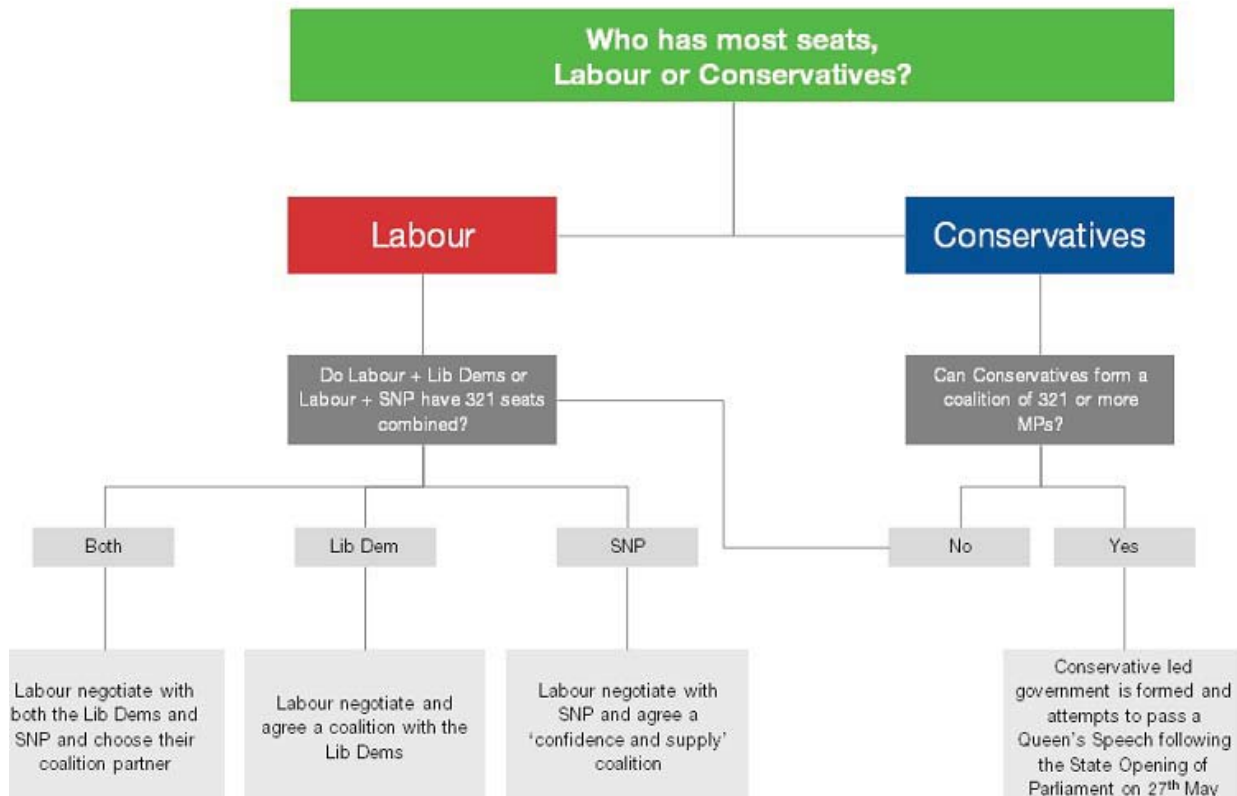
Who has most seats, Labour or Conservatives?

Labour

Conservatives

Do Labour + Lib Dems or Labour + SNP have 321 seats combined?

Can Conservatives form a coalition of 321 or more MPs?

Both

Lib Dem

SNP

No

Yes

Labour negotiate with both the Lib Dems and SNP and choose their coalition partner

Labour negotiate and agree a coalition with the Lib Dems

Labour negotiate with SNP and agree a 'confidence and supply' coalition

Conservative led government is formed and attempts to pass a Queen's Speech following the State Opening of Parliament on 27$^{th}$ May